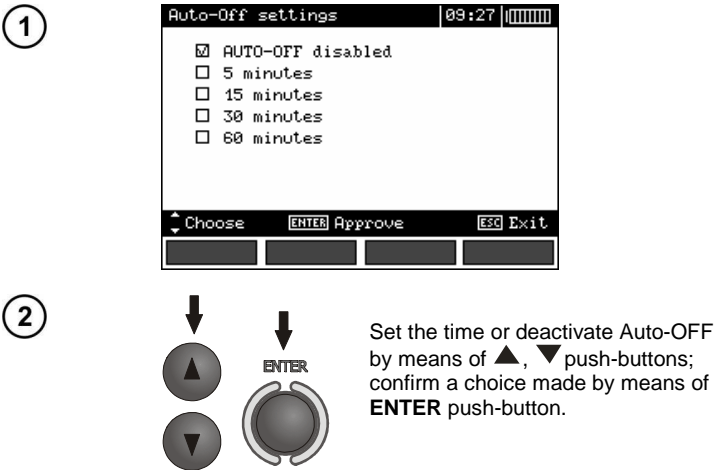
1

Auto-Off settings 09:27

☑ AUTO-OFF disabled
☐ 5 minutes
☐ 15 minutes
☐ 30 minutes
☐ 60 minutes

Choose ENTER Approve ESC Exit

2

ENTER

Set the time or deactivate Auto-OFF by means of ▲, ▼ push-buttons; confirm a choice made by means of **ENTER** push-button.